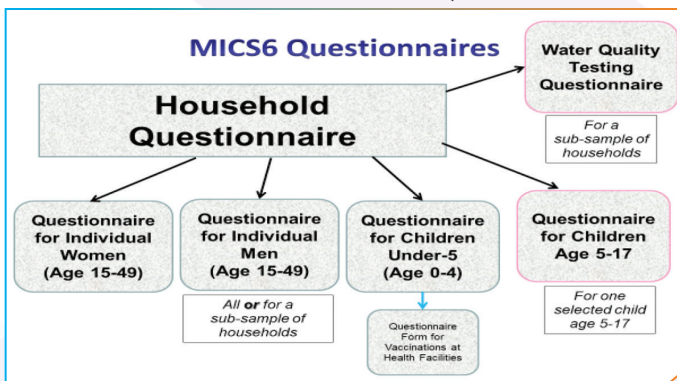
MICS6 Questionnaires

Household Questionnaire

Water Quality Testing Questionnaire

For a sub-sample of households

Questionnaire for Individual Women (Age 15-49)

Questionnaire for Individual Men (Age 15-49)

All **or** for a sub-sample of households

Questionnaire for Children Under-5 (Age 0-4)

Questionnaire Form for Vaccinations at Health Facilities

Questionnaire for Children Age 5-17

For one selected child age 5-17